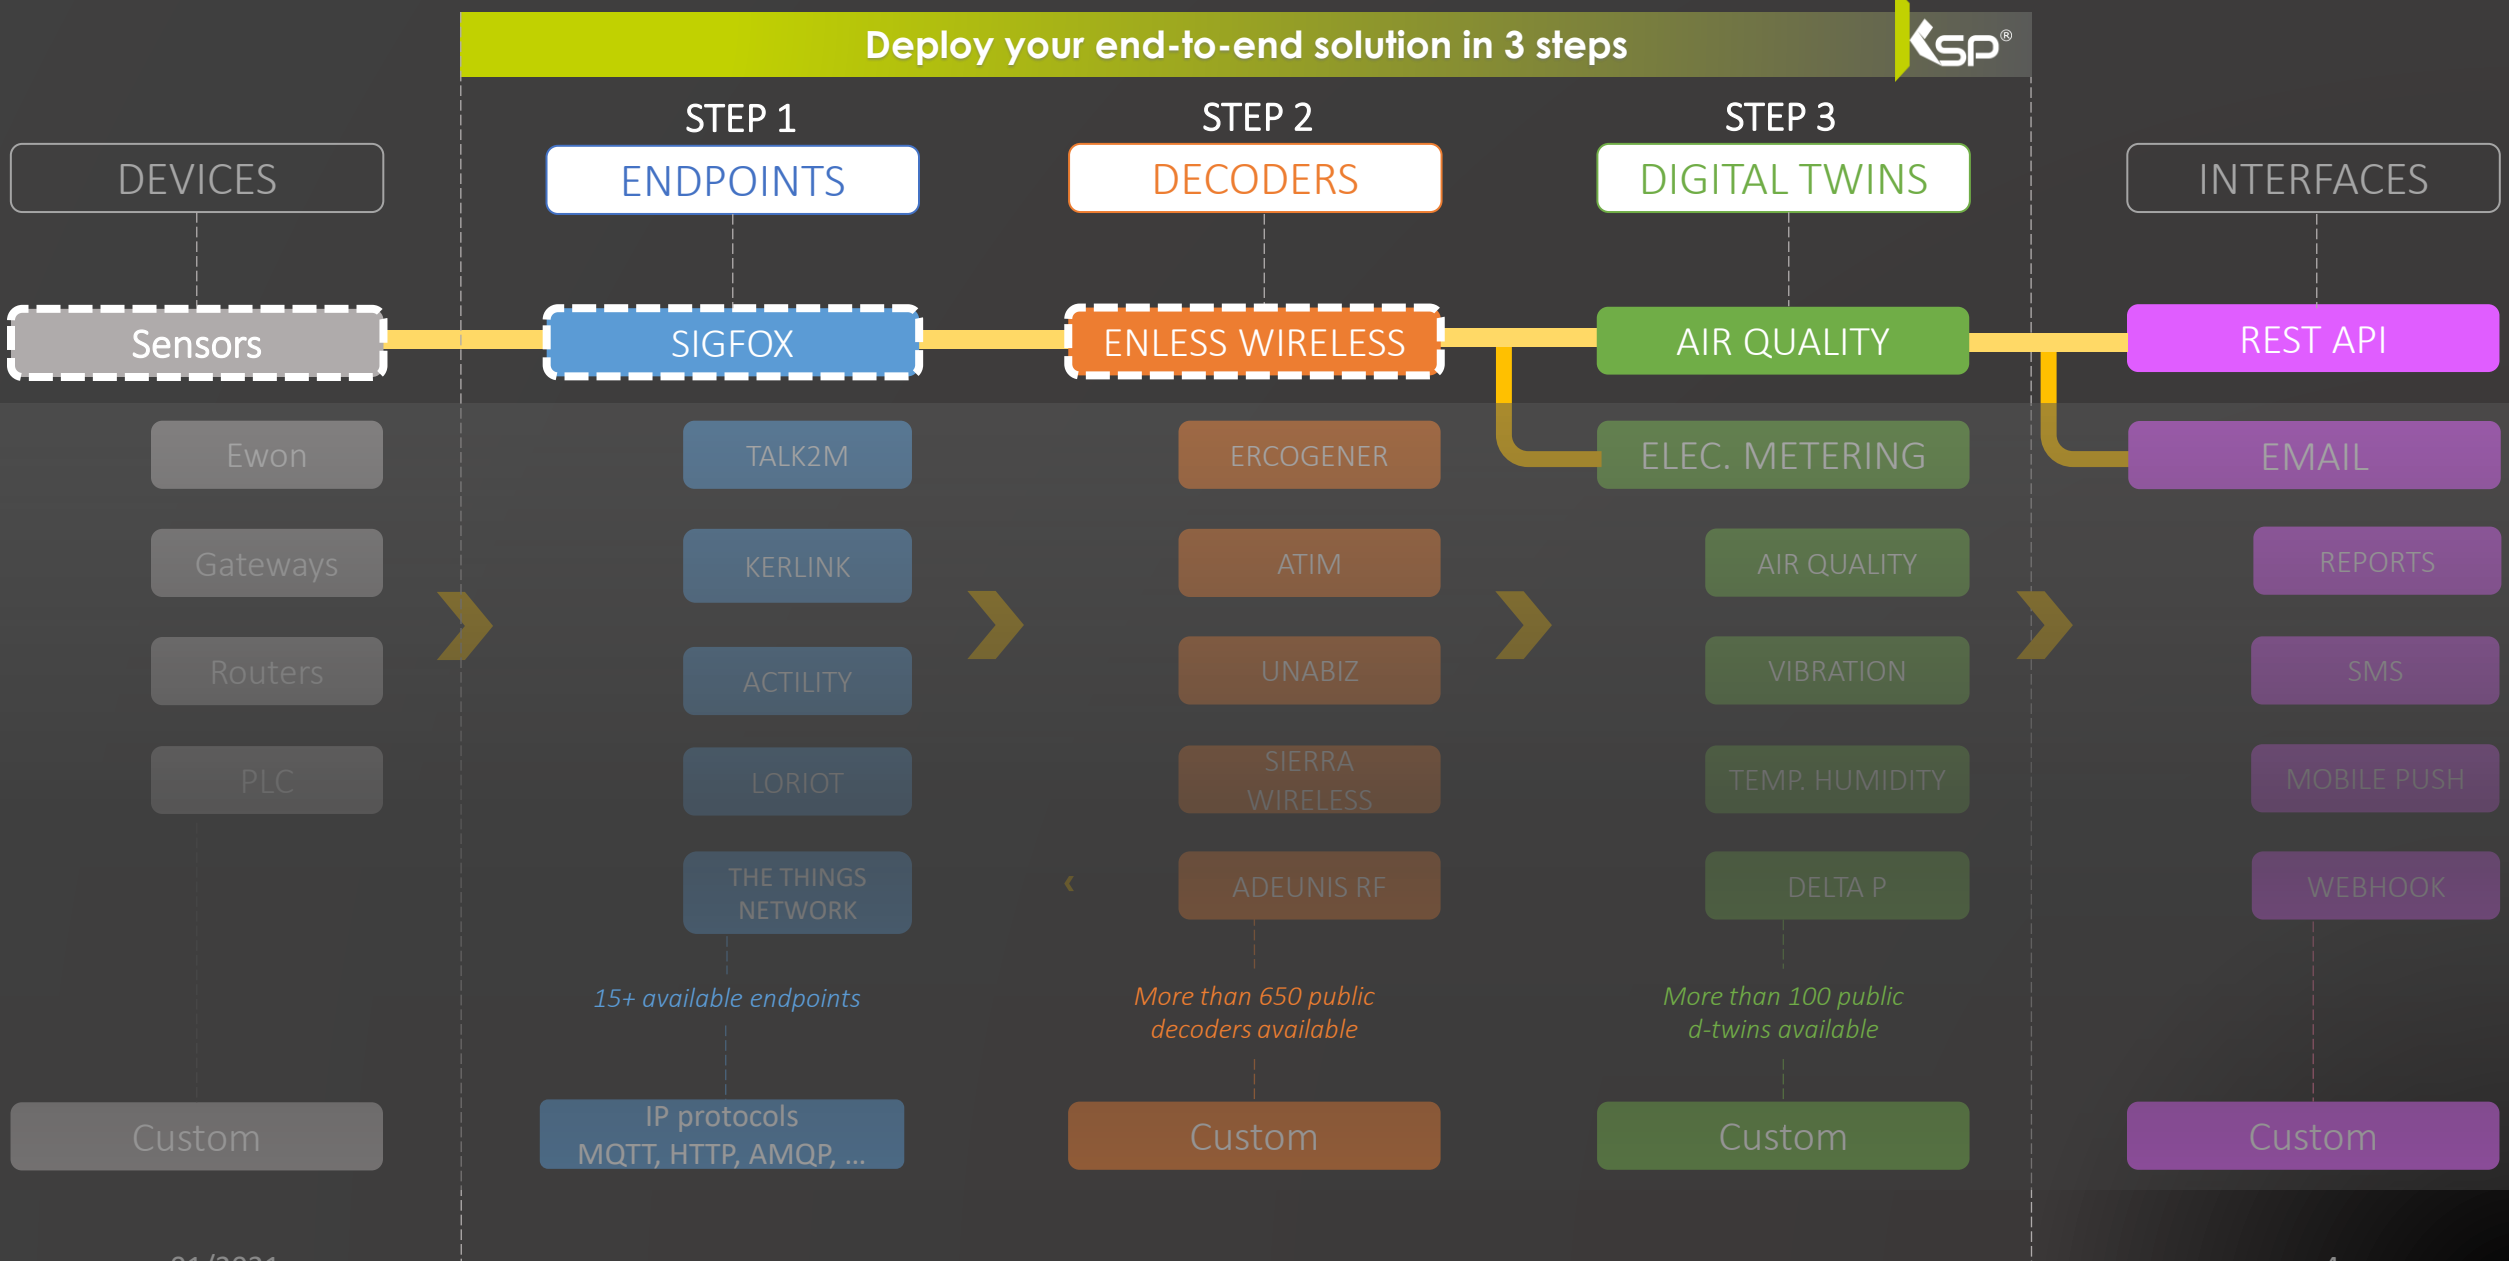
Deploy your end-to-end solution in 3 steps

KSP®

DEVICES

STEP 1
ENDPOINTS

STEP 2
DECODERS

STEP 3
DIGITAL TWINS

INTERFACES

Sensors

SIGFOX

ENLESS WIRELESS

AIR QUALITY

REST API

Ewon

TALK2M

ERCOGENER

ELEC. METERING

EMAIL

Gateways

KERLINK

ATIM

AIR QUALITY

REPORTS

Routers

ACTILITY

UNABIZ

VIBRATION

SMS

PLC

LORIOT

SIERRA WIRELESS

TEMP. HUMIDITY

MOBILE PUSH

THE THINGS NETWORK

ADEUNIS RF

DELTA P

WEBHOOK

15+ available endpoints

More than 650 public decoders available

More than 100 public d-twins available

Custom

IP protocols MQTT, HTTP, AMQP, ...

Custom

Custom

Custom

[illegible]